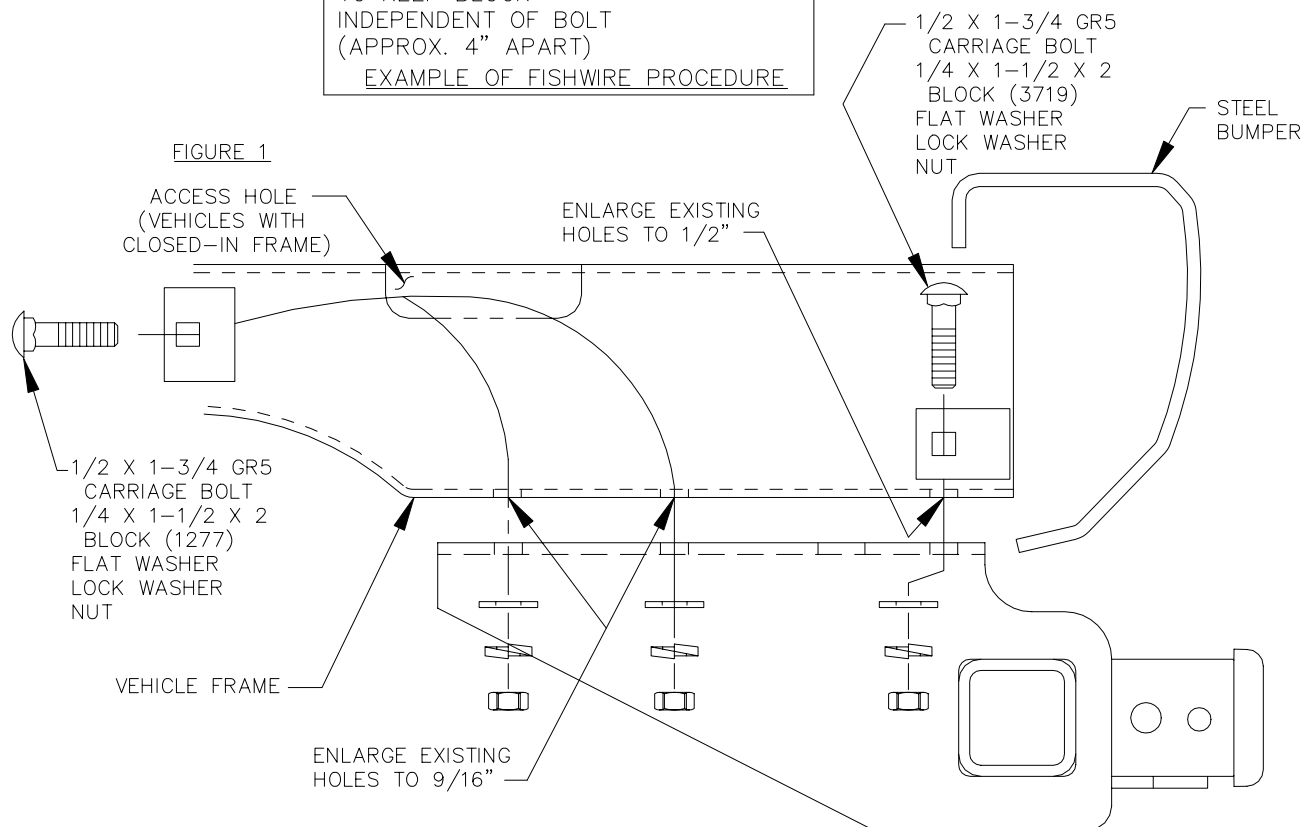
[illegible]
INDEPENDENT OF BOLT
(APPROX. 4" APART)
EXAMPLE OF FISHWIRE PROCEDURE

1/2 X 1-3/4 GR5
CARRIAGE BOLT
1/4 X 1-1/2 X 2
BLOCK (3719)
FLAT WASHER
LOCK WASHER
NUT

STEEL
BUMPER

FIGURE 1

ACCESS HOLE
(VEHICLES WITH
CLOSED-IN FRAME)

ENLARGE EXISTING
HOLES TO 1/2"

1/2 X 1-3/4 GR5
CARRIAGE BOLT
1/4 X 1-1/2 X 2
BLOCK (1277)
FLAT WASHER
LOCK WASHER
NUT

VEHICLE FRAME

ENLARGE EXISTING
HOLES TO 9/16"